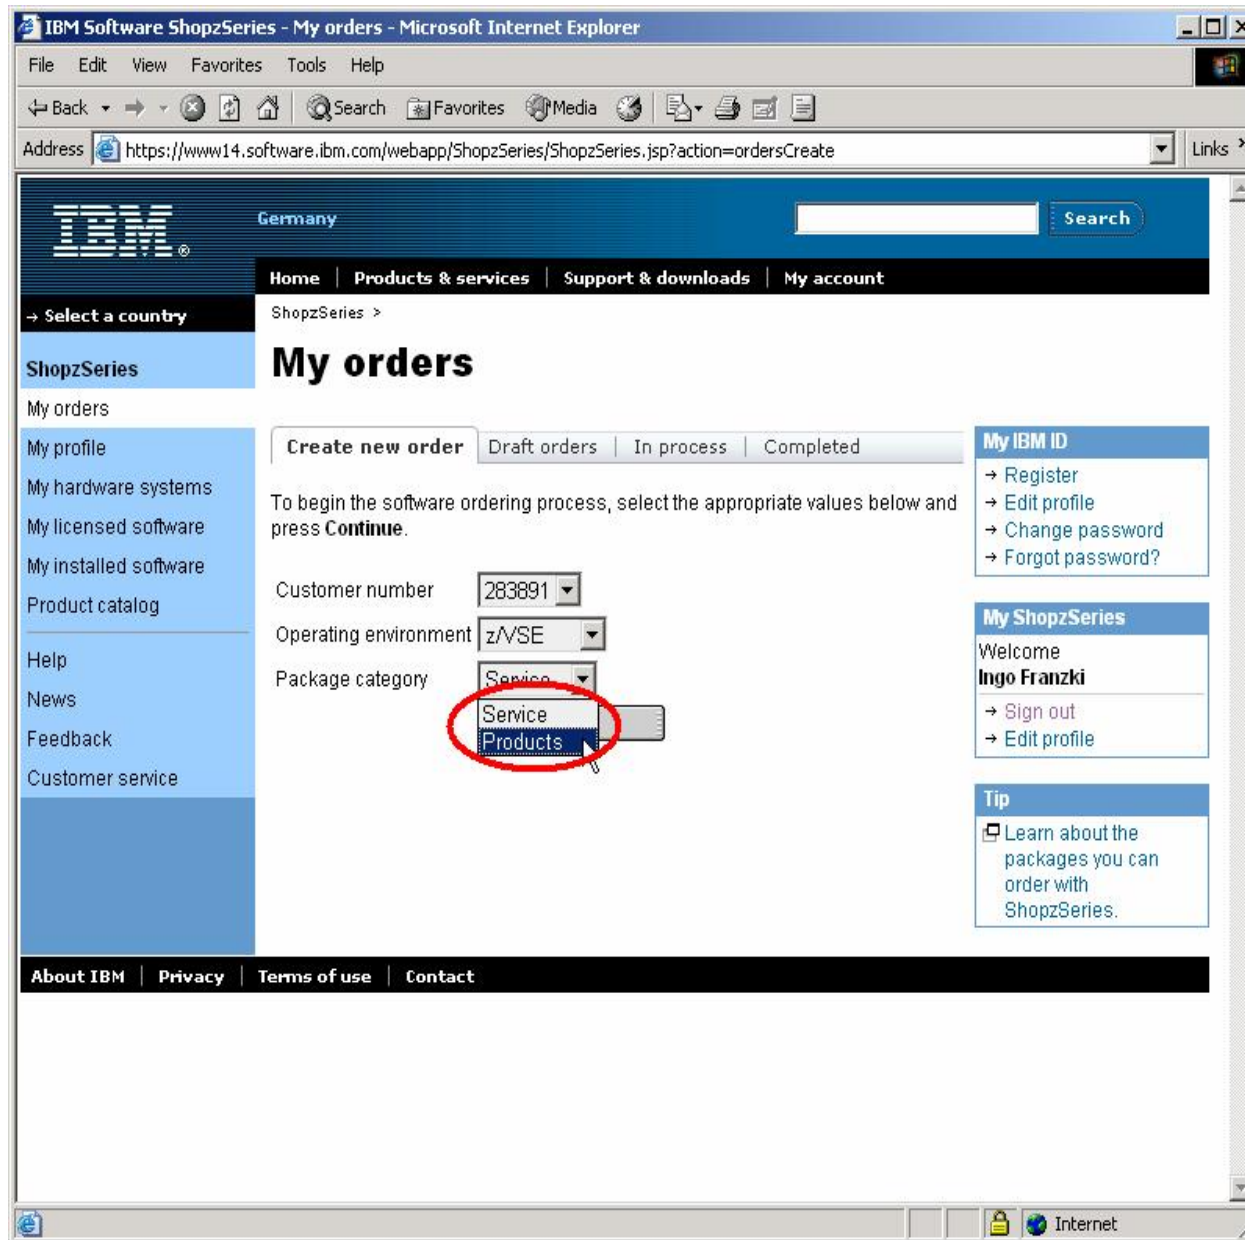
IBM Software ShopzSeries - My orders - Microsoft Internet Explorer

File Edit View Favorites Tools Help

Back Search Favorites Media

Address https://www14.software.ibm.com/webapp/ShopzSeries/ShopzSeries.jsp?action=ordersCreate Links

IBM

Germany

Search

Home | Products & services | Support & downloads | My account

→ Select a country

ShopzSeries >

My orders

ShopzSeries
My orders
My profile
My hardware systems
My licensed software
My installed software
Product catalog

Help
News
Feedback
Customer service

Create new order | Draft orders | In process | Completed

To begin the software ordering process, select the appropriate values below and press **Continue**.

Customer number 283891
Operating environment z/VSE
Package category Service

Service
Products

My IBM ID
→ Register
→ Edit profile
→ Change password
→ Forgot password?

My ShopzSeries
Welcome
Ingo Franzki
→ Sign out
→ Edit profile

Tip
Learn about the packages you can order with ShopzSeries.

About IBM | Privacy | Terms of use | Contact

Internet